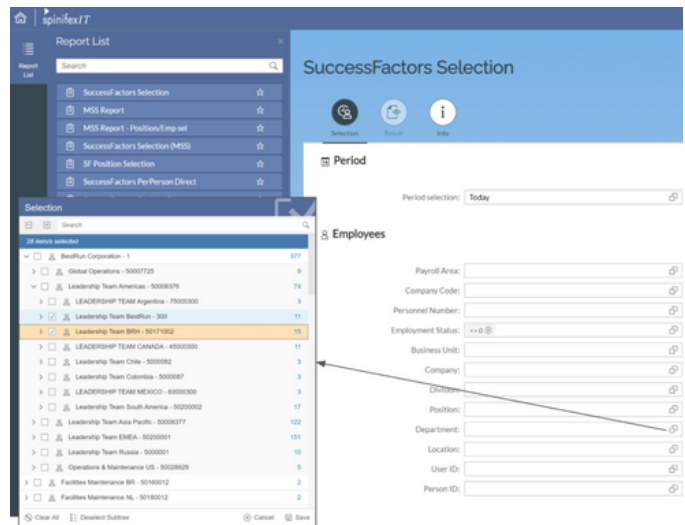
spinifexIT

Report List

Report List

Search

SuccessFactors Selection

MSS Report

MSS Report - Position/Emp sel

SuccessFactors Selection (MSS)

SF Position Selection

SuccessFactors PerPerson Direct

SuccessFactors Selection

Selection

Result

Info

Period

Period selection: Today

Employees

Payroll Area:

Company Code:

Personnel Number:

Employment Status: <>0

Business Unit:

Company:

Division:

Position:

Department:

Location:

User ID:

Person ID:

Selection

Search

28 item(s) selected

BestRun Corporation - 1 377

Global Operations - 50007725 9

Leadership Team Americas - 50006376 74

LEADERSHIP TEAM Argentina - 75000300 3

Leadership Team BestRun - 300 11

Leadership Team BRH - 50171002 15

LEADERSHIP TEAM CANADA - 45000300 11

Leadership Team Chile - 5000082 3

Leadership Team Colombia - 5000087 3

LEADERSHIP TEAM MEXICO - 60000300 3

Leadership Team South America - 50200002 17

Leadership Team Asia Pacific - 50006377 122

Leadership Team EMEA - 50200001 151

Leadership Team Russia - 5000001 10

Operations & Maintenance US - 50028929 5

Facilities Maintenance BR - 50160012 2

Facilities Maintenance NL - 50180012 2

Clear All Deselect Subtree Cancel Save